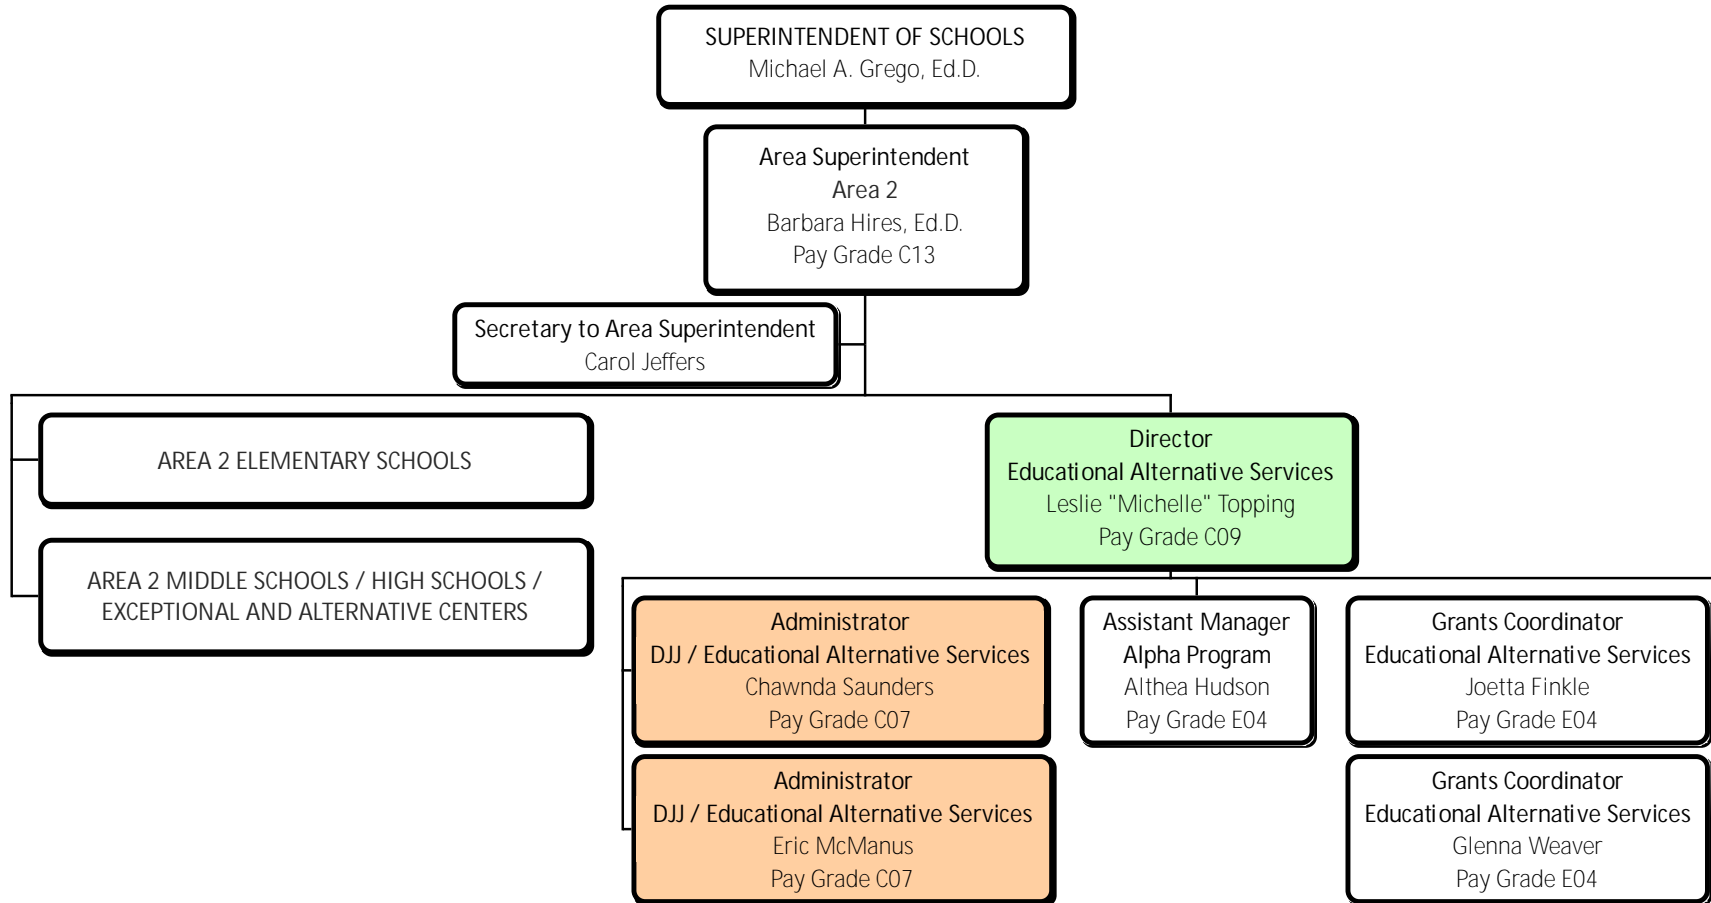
SUPERINTENDENT OF SCHOOLS
Michael A. Grego, Ed.D.

Area Superintendent
Area 2
Barbara Hires, Ed.D.
Pay Grade C13

Secretary to Area Superintendent
Carol Jeffers

AREA 2 ELEMENTARY SCHOOLS

AREA 2 MIDDLE SCHOOLS / HIGH SCHOOLS / EXCEPTIONAL AND ALTERNATIVE CENTERS

Director
Educational Alternative Services
Leslie "Michelle" Topping
Pay Grade C09

Administrator
DJJ / Educational Alternative Services
Chawnda Saunders
Pay Grade C07

Administrator
DJJ / Educational Alternative Services
Eric McManus
Pay Grade C07

Assistant Manager
Alpha Program
Althea Hudson
Pay Grade E04

Grants Coordinator
Educational Alternative Services
Joetta Finkle
Pay Grade E04

Grants Coordinator
Educational Alternative Services
Glenna Weaver
Pay Grade E04